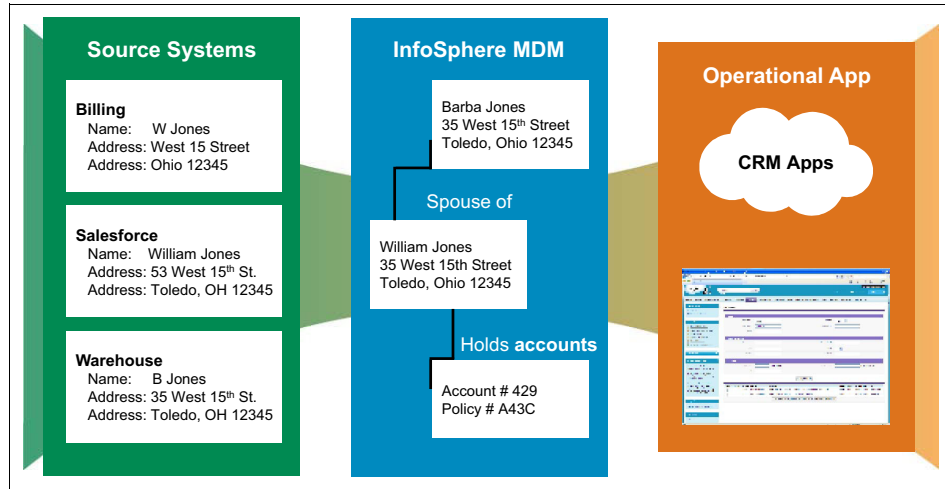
Source Systems

Billing
Name: W Jones
Address: West 15 Street
Address: Ohio 12345

Salesforce
Name: William Jones
Address: 53 West 15$^{th}$ St.
Address: Toledo, OH 12345

Warehouse
Name: B Jones
Address: 35 West 15$^{th}$ St.
Address: Toledo, OH 12345

InfoSphere MDM

Barba Jones
35 West 15$^{th}$ Street
Toledo, Ohio 12345

Spouse of

William Jones
35 West 15th Street
Toledo, Ohio 12345

Holds accounts

Account # 429
Policy # A43C

Operational App

CRM Apps